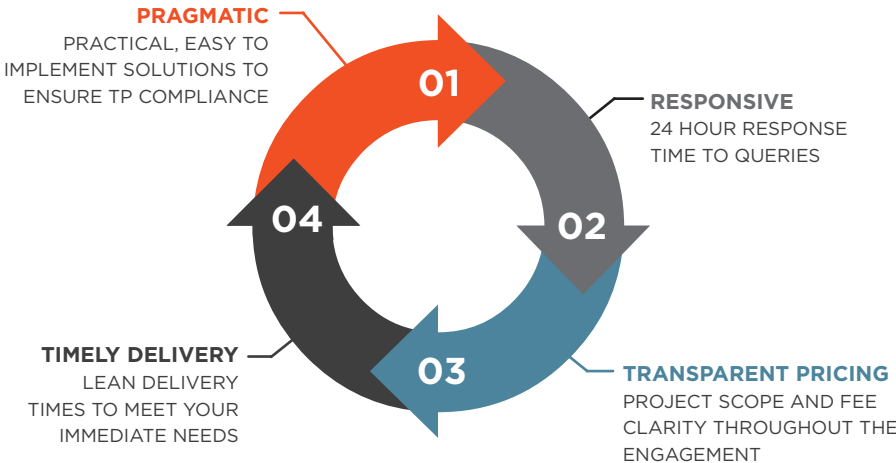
PRAGMATIC
PRACTICAL, EASY TO IMPLEMENT SOLUTIONS TO ENSURE TP COMPLIANCE

01

RESPONSIVE
24 HOUR RESPONSE TIME TO QUERIES

02

TRANSPARENT PRICING
PROJECT SCOPE AND FEE CLARITY THROUGHOUT THE ENGAGEMENT

03

TIMELY DELIVERY
LEAN DELIVERY TIMES TO MEET YOUR IMMEDIATE NEEDS

04